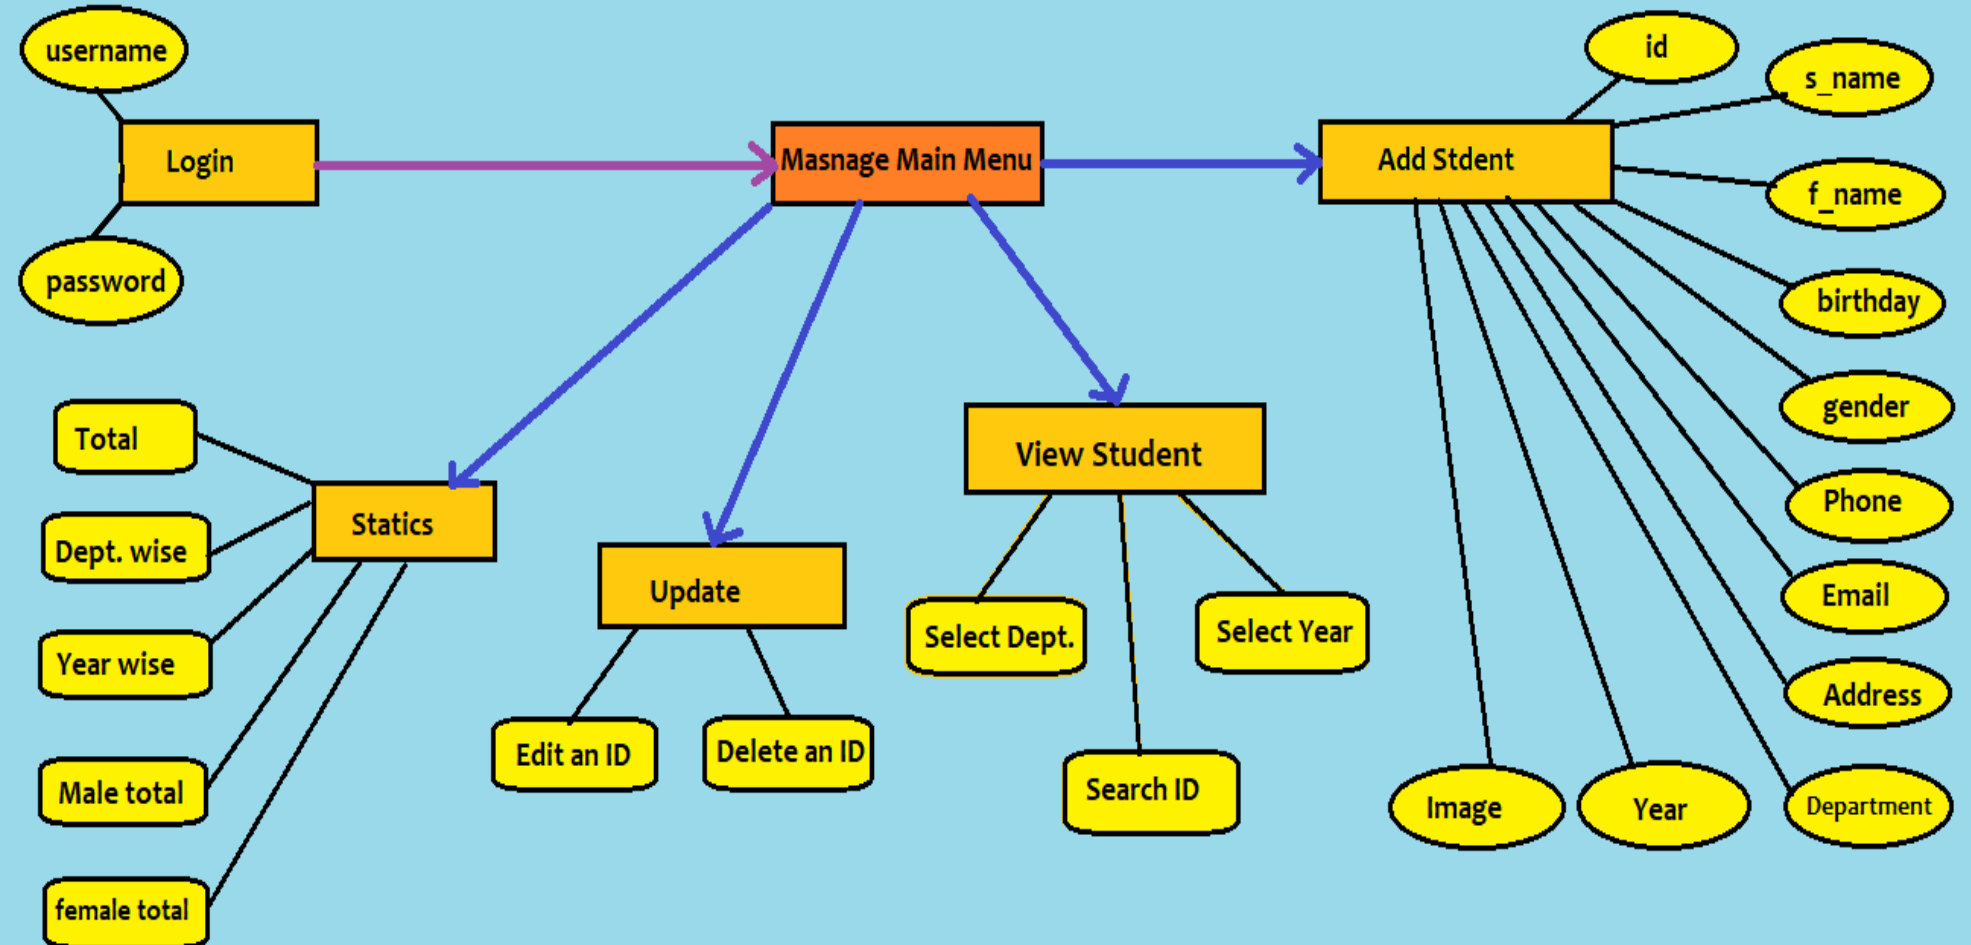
username

Login

password

Masnage Main Menu

Add Stdent

id

s_name

f_name

birthday

gender

Phone

Email

Address

Department

Year

Image

Total

Dept. wise

Year wise

Male total

female total

Statics

Update

Edit an ID

Delete an ID

View Student

Select Dept.

Select Year

Search ID